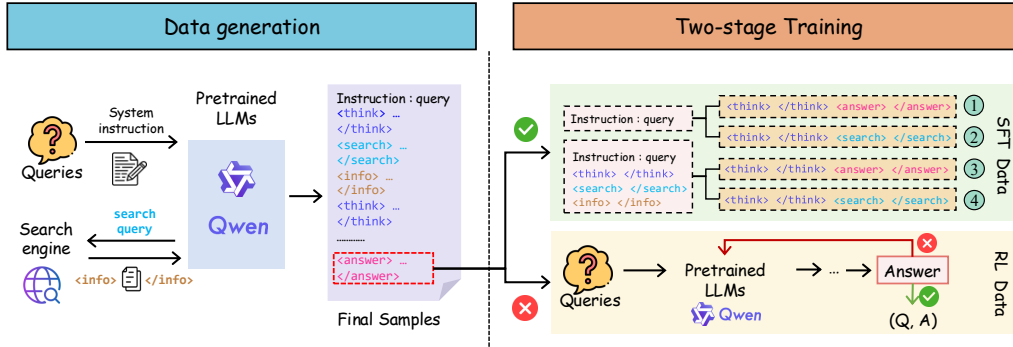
Data generation

Two-stage Training

Queries

System instruction

Pretrained LLMs

Qwen

Search engine

search query

<info> </info>

Instruction : query
<think> …
</think>
<search> …
</search>
<info> …
</info>
<think> …
</think>
………
<answer> …
</answer>

Final Samples

Instruction : query

Instruction : query
<think> </think>
<search> </search>
<info> </info>

<think> </think> <answer> </answer> ①
<think> </think> <search> </search> ②
<think> </think> <answer> </answer> ③
<think> </think> <search> </search> ④

SFT Data

Queries

Pretrained LLMs

Qwen

…

Answer

(Q, A)

RL Data